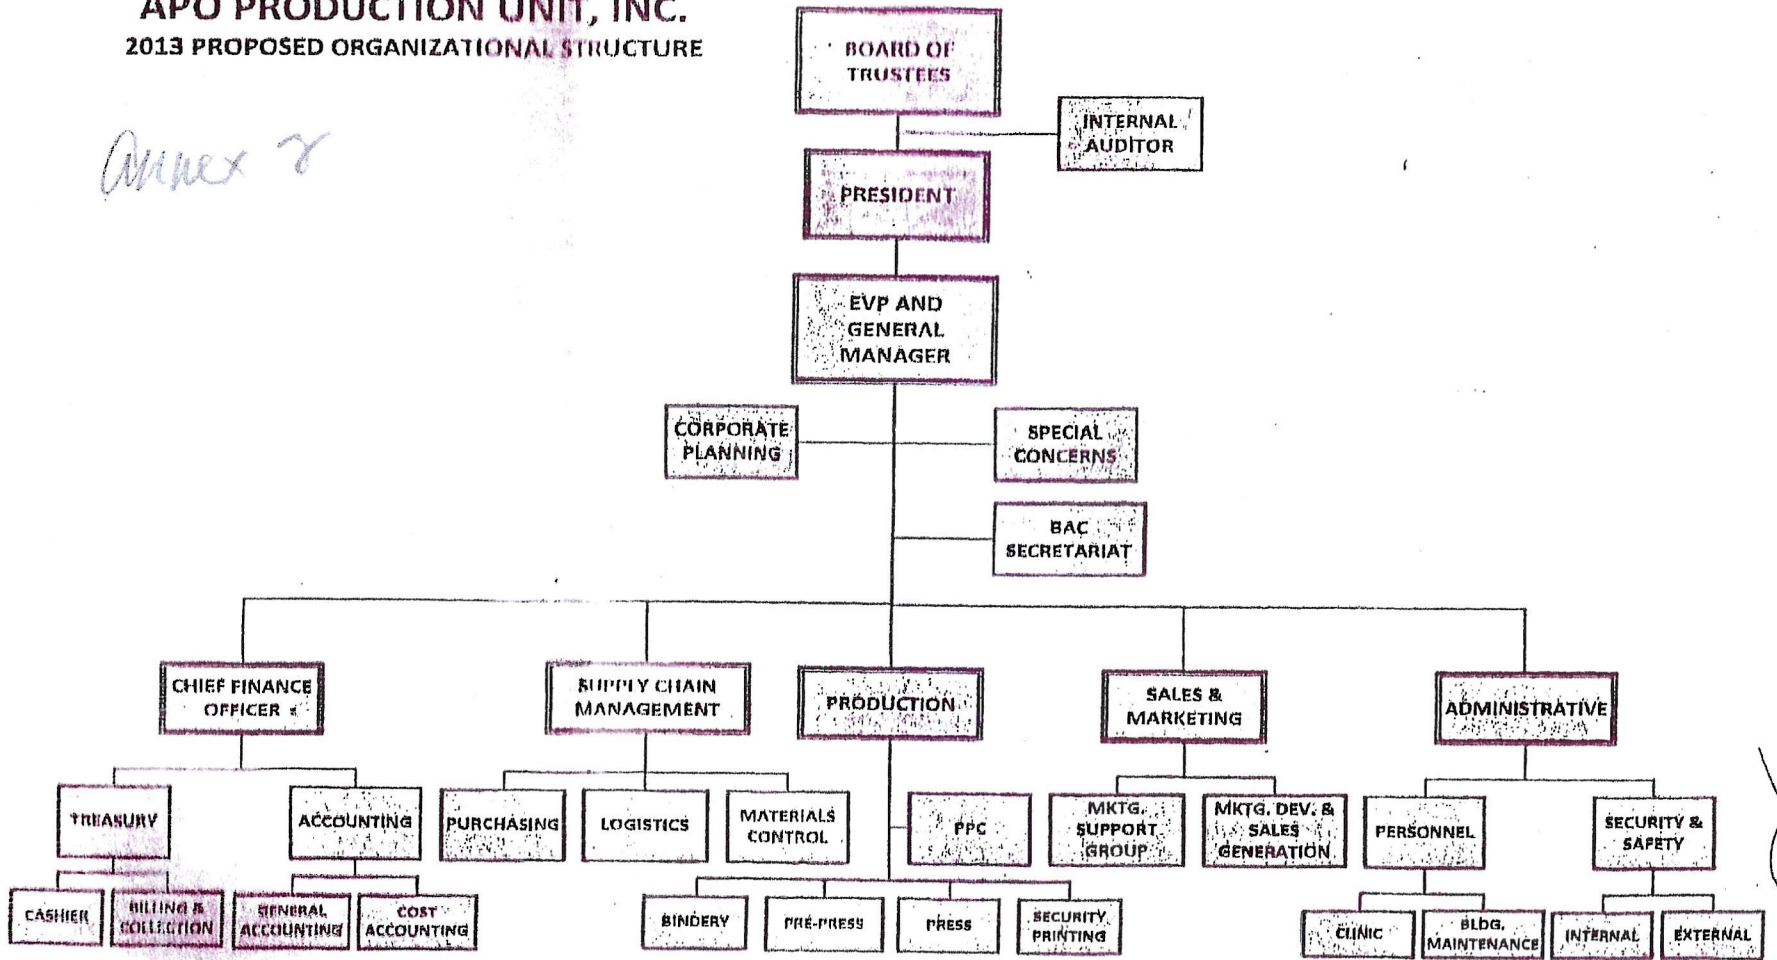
APO PRODUCTION UNIT, INC.
2013 PROPOSED ORGANIZATIONAL STRUCTURE

annex 8

BOARD OF TRUSTEES

INTERNAL AUDITOR

PRESIDENT

EVP AND GENERAL MANAGER

CORPORATE PLANNING

SPECIAL CONCERNS

BAC SECRETARIAT

CHIEF FINANCE OFFICER

SUPPLY CHAIN MANAGEMENT

PRODUCTION

SALES & MARKETING

ADMINISTRATIVE

TREASURY

ACCOUNTING

CASHIER

BILLING & COLLECTION

GENERAL ACCOUNTING

COST ACCOUNTING

PURCHASING

LOGISTICS

MATERIALS CONTROL

PPC

BINDERY

PRE-PRESS

PRESS

SECURITY PRINTING

MKTG. SUPPORT GROUP

MKTG. DEV. & SALES GENERATION

PERSONNEL

SECURITY & SAFETY

CLINIC

BLDG. MAINTENANCE

INTERNAL

EXTERNAL